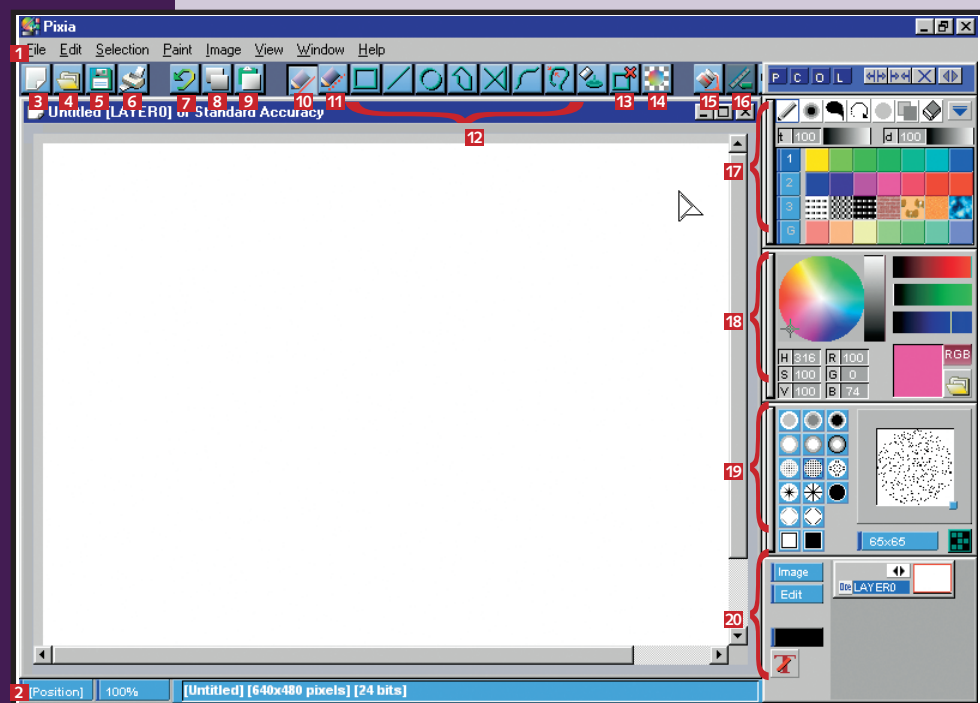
Pixia

1 File Edit Selection Paint Image View Window Help

P C O L

3 4 5 6 7 8 9 10 11 13 14 15 16

Untitled [LAYER0] of Standard Accuracy

12

t 100 d 100

1
2
3
G

17

18

H 316 R 100
S 100 G 0
V 100 B 74

RGB

19

65x65

20

Image
Edit

LAYER0

2 [Position] 100% [Untitled] [640x480 pixels] [24 bits]